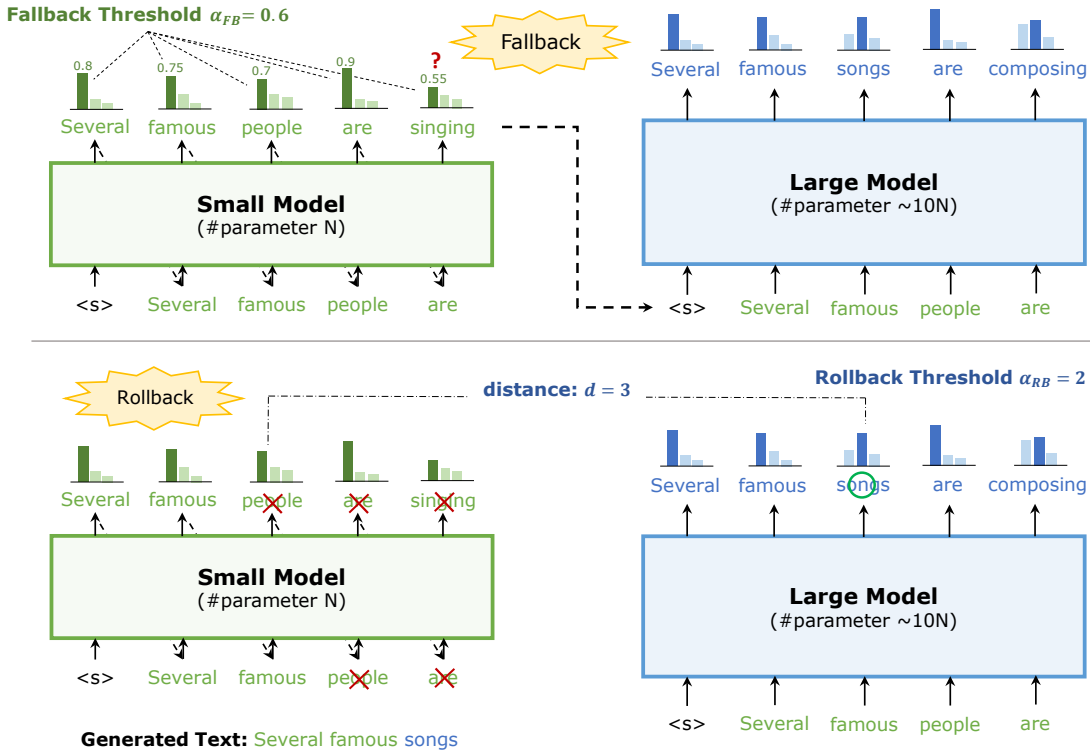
Fallback Threshold $\alpha_{FB} = 0.6$

Fallback

0.8 0.75 0.7 0.9 ? 0.55

Several famous people are singing

Small Model
(#parameter N)

<s> Several famous people are

Several famous songs are composing

Large Model
(#parameter ~10N)

<s> Several famous people are

Rollback

distance: $d = 3$

Rollback Threshold $\alpha_{RB} = 2$

Several famous people are singing

Small Model
(#parameter N)

<s> Several famous people are

Several famous songs are composing

Large Model
(#parameter ~10N)

<s> Several famous people are

Generated Text: Several famous songs